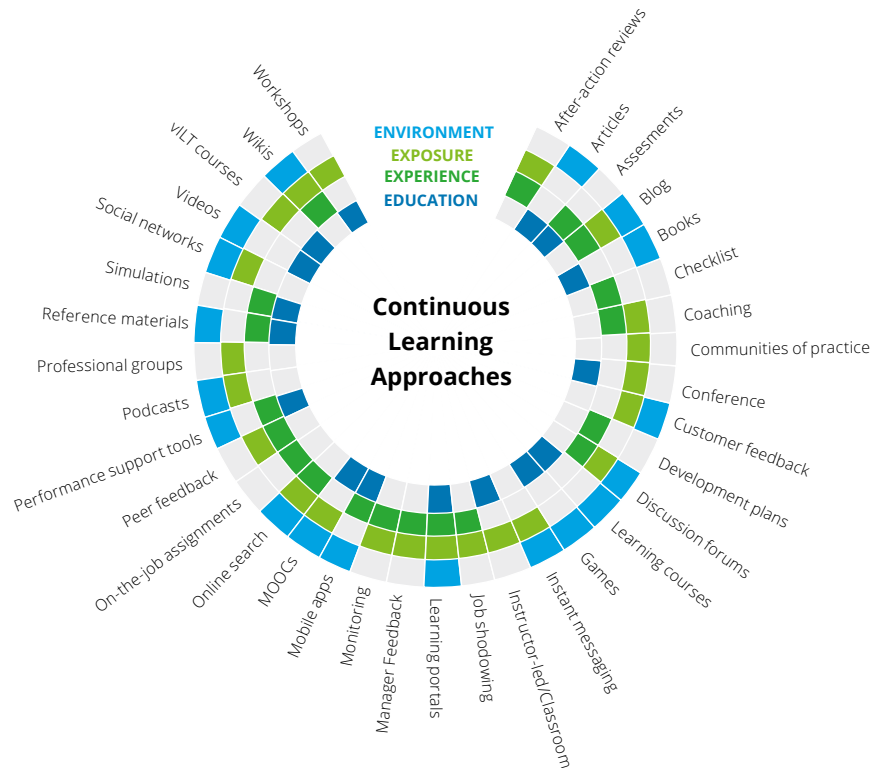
ENVIRONMENT
EXPOSURE
EXPERIENCE
EDUCATION

Continuous Learning Approaches

After-action reviews
Articles
Assesments
Blog
Books
Checklist
Coaching
Communities of practice
Conference
Customer feedback
Development plans
Discussion forums
Learning courses
Games
Instant messaging
Instructor-led/Classroom
Job shodowing
Learning portals
Manager Feedback
Monitoring
Mobile apps
MOOCs
Online search
On-the-job assignments
Peer feedback
Performance support tools
Podcasts
Professional groups
Reference materials
Simulations
Social networks
Videos
vILT courses
Wikis
Workshops